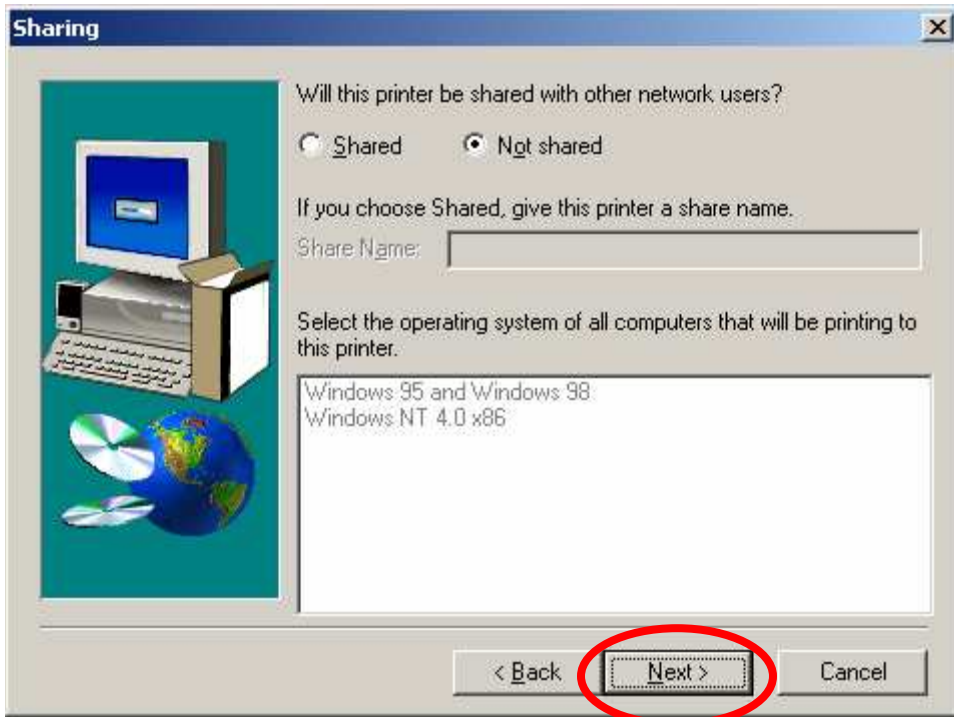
Sharing

Will this printer be shared with other network users?

Shared Not shared

If you choose Shared, give this printer a share name.

Share Name:

Select the operating system of all computers that will be printing to this printer.

Windows 95 and Windows 98
Windows NT 4.0 x86

< Back Next > Cancel